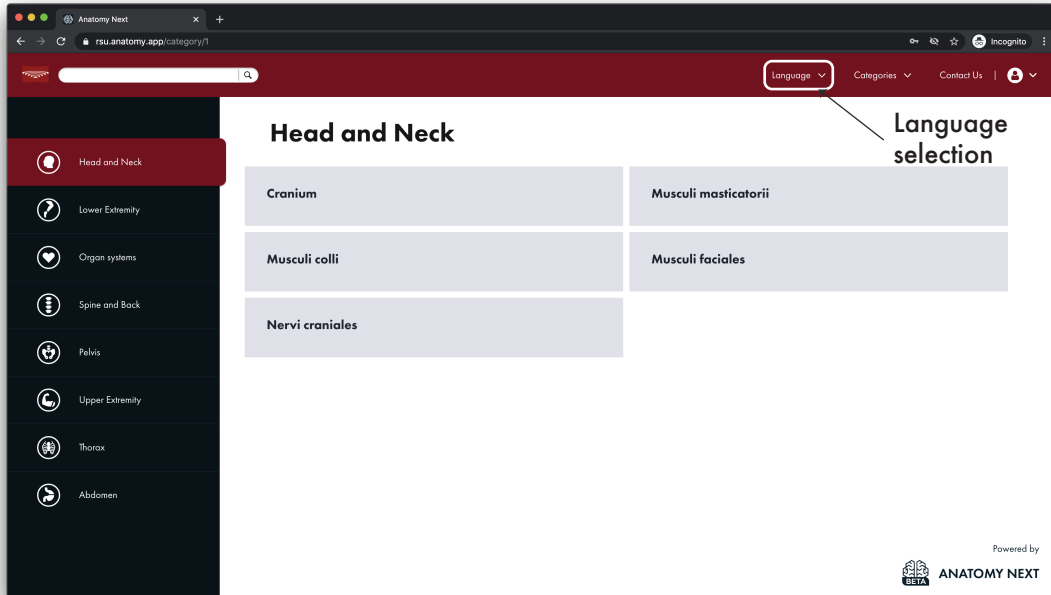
Anatomy Next
rsu.anatomy.app/category/1
Incognito

Language Categories Contact Us |

Language selection

Head and Neck

Head and Neck
Lower Extremity
Organ systems
Spine and Back
Pelvis
Upper Extremity
Thorax
Abdomen

| Cranium | Musculi masticatorii |
|---|---|
| Musculi colli | Musculi faciales |
| Nervi craniales | |

Powered by
BETA ANATOMY NEXT